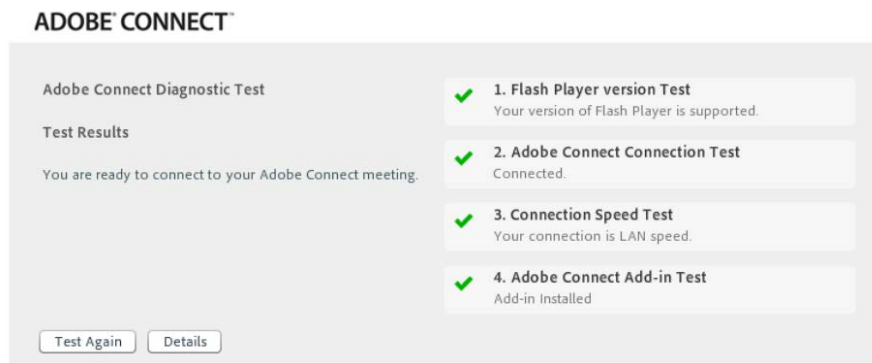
ADOBE® CONNECT™

Adobe Connect Diagnostic Test

Test Results

You are ready to connect to your Adobe Connect meeting.

1. Flash Player version Test
Your version of Flash Player is supported.

2. Adobe Connect Connection Test
Connected.

3. Connection Speed Test
Your connection is LAN speed.

4. Adobe Connect Add-in Test
Add-in Installed

Test Again

Details